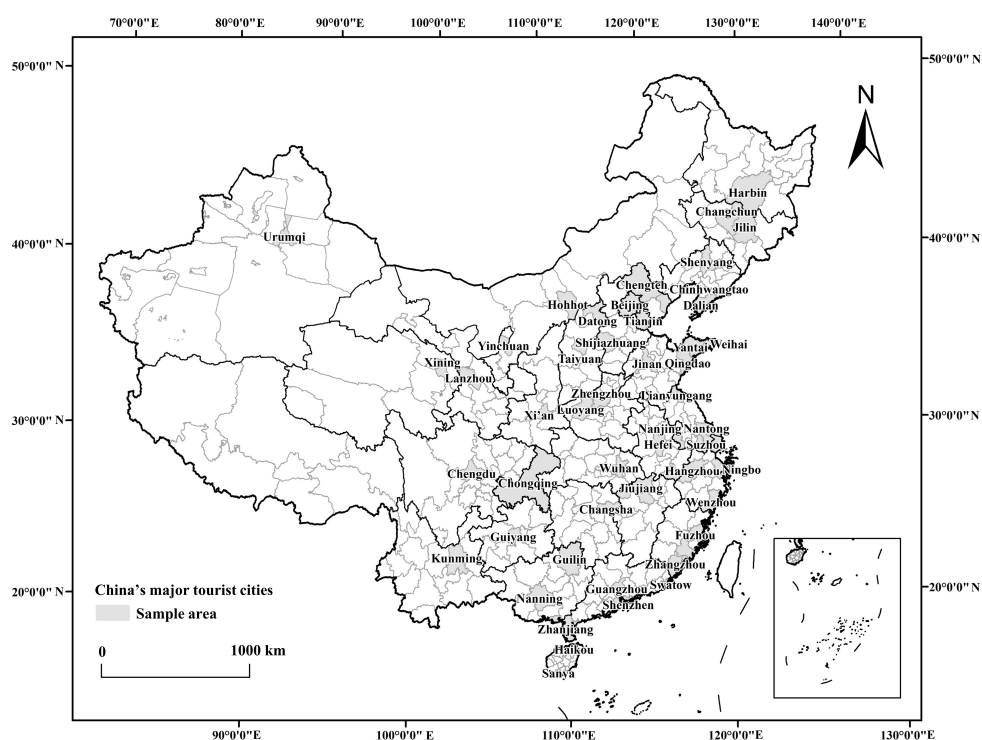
70°0'0"E 80°0'0"E 90°0'0"E 100°0'0"E 110°0'0"E 120°0'0"E 130°0'0"E 140°0'0"E

50°0'0" N
40°0'0" N
30°0'0" N
20°0'0" N

50°0'0" N
40°0'0" N
30°0'0" N
20°0'0" N

N

Harbin
Changchun
Jilin
Urumqi
Shenyang
Chengteh
Chinhwangtao
Hohhot
Beijing
Dalian
Datong
Tianjin
Yinchuan
Shijiazhuang
Yantai
Weihai
Xining
Taiyuan
Jinan
Qingdao
Lanzhou
Zhengzhou
Lianyungang
Xi'an
Luoyang
Nanjing
Nantong
Hefei
Suzhou
Chengdu
Wuhan
Hangzhou
Ningbo
Chongqing
Jiujiang
Wenzhou
Changsha
Fuzhou
Guiyang
Kunming
Guilin
Zhangzhou
Swatow
Guangzhou
Nanning
Shenzhen
Zhanjiang
Haikou
Sanya

China's major tourist cities
Sample area
0 1000 km

90°0'0"E 100°0'0" E 110°0'0"E 120°0'0"E 130°0'0"E